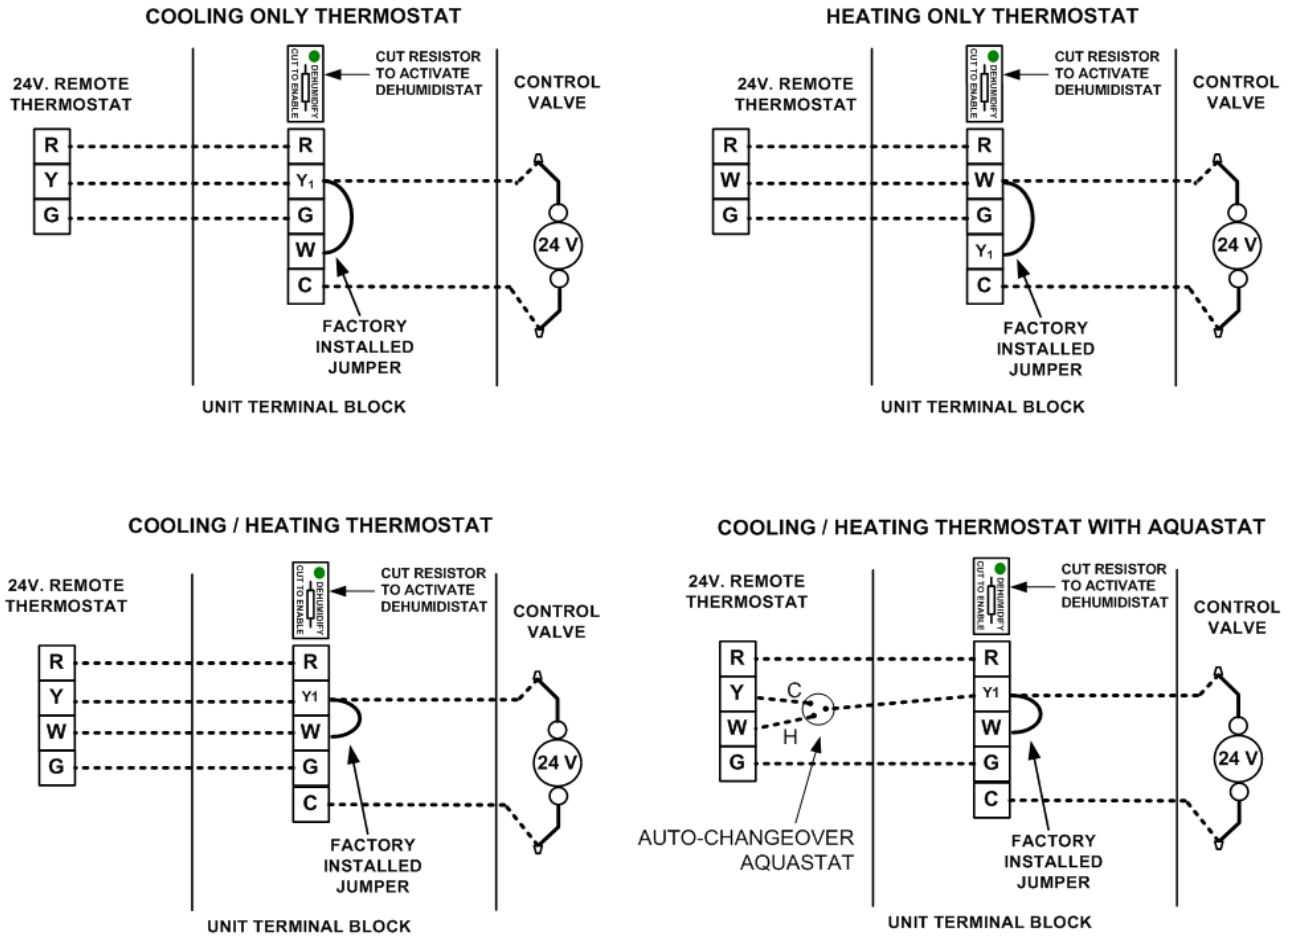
COOLING ONLY THERMOSTAT

24V. REMOTE THERMOSTAT

DEHUMIDIFY CUT TO ENABLE

CUT RESISTOR TO ACTIVATE DEHUMIDISTAT

CONTROL VALVE

R
Y
G

R
$Y_1$
G
W
C

24 V

FACTORY INSTALLED JUMPER

UNIT TERMINAL BLOCK

HEATING ONLY THERMOSTAT

24V. REMOTE THERMOSTAT

DEHUMIDIFY CUT TO ENABLE

CUT RESISTOR TO ACTIVATE DEHUMIDISTAT

CONTROL VALVE

R
W
G

R
W
G
$Y_1$
C

24 V

FACTORY INSTALLED JUMPER

UNIT TERMINAL BLOCK

COOLING / HEATING THERMOSTAT

24V. REMOTE THERMOSTAT

DEHUMIDIFY CUT TO ENABLE

CUT RESISTOR TO ACTIVATE DEHUMIDISTAT

CONTROL VALVE

R
Y
W
G

R
Y1
W
G
C

24 V

FACTORY INSTALLED JUMPER

UNIT TERMINAL BLOCK

COOLING / HEATING THERMOSTAT WITH AQUASTAT

24V. REMOTE THERMOSTAT

DEHUMIDIFY CUT TO ENABLE

CUT RESISTOR TO ACTIVATE DEHUMIDISTAT

CONTROL VALVE

R
Y
W
G

C
H

R
Y1
W
G
C

24 V

AUTO-CHANGEOVER AQUASTAT

FACTORY INSTALLED JUMPER

UNIT TERMINAL BLOCK